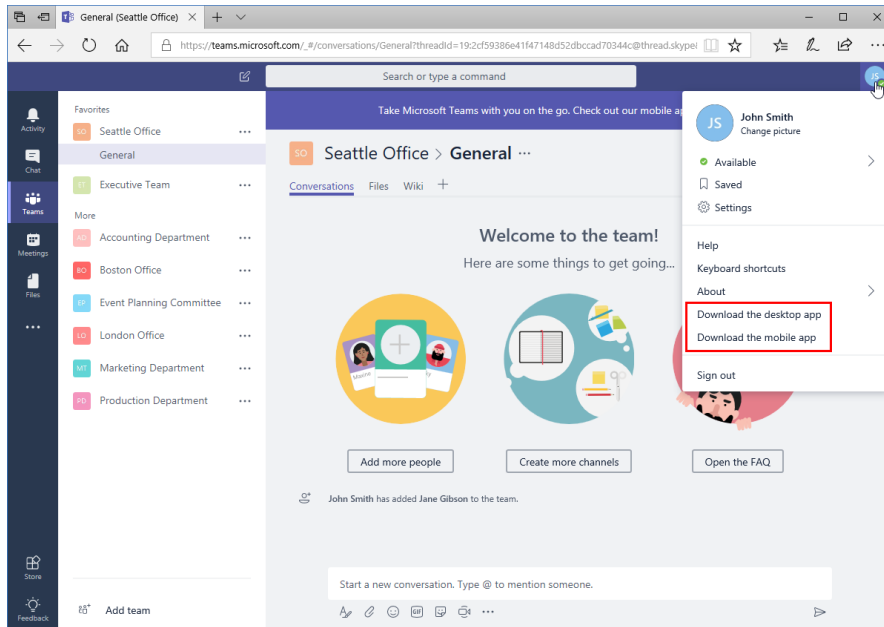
General (Seattle Office)

https://teams.microsoft.com/_#/conversations/General?threadId=19:2cf59386e41f47148d52dbccad70344c@thread.skype

Search or type a command

JS

Activity

Chat

Teams

Meetings

Files

...

Store

Feedback

Favorites

SO Seattle Office ...

General

ET Executive Team ...

More

AD Accounting Department ...

BO Boston Office ...

EP Event Planning Committee ...

LO London Office ...

MT Marketing Department ...

PD Production Department ...

Add team

Take Microsoft Teams with you on the go. Check out our mobile ap

SO Seattle Office > General ...

Conversations Files Wiki +

Welcome to the team!

Here are some things to get going...

Add more people

Create more channels

Open the FAQ

John Smith has added Jane Gibson to the team.

Start a new conversation. Type @ to mention someone.

JS John Smith

Change picture

Available

Saved

Settings

Help

Keyboard shortcuts

About

Download the desktop app

Download the mobile app

Sign out